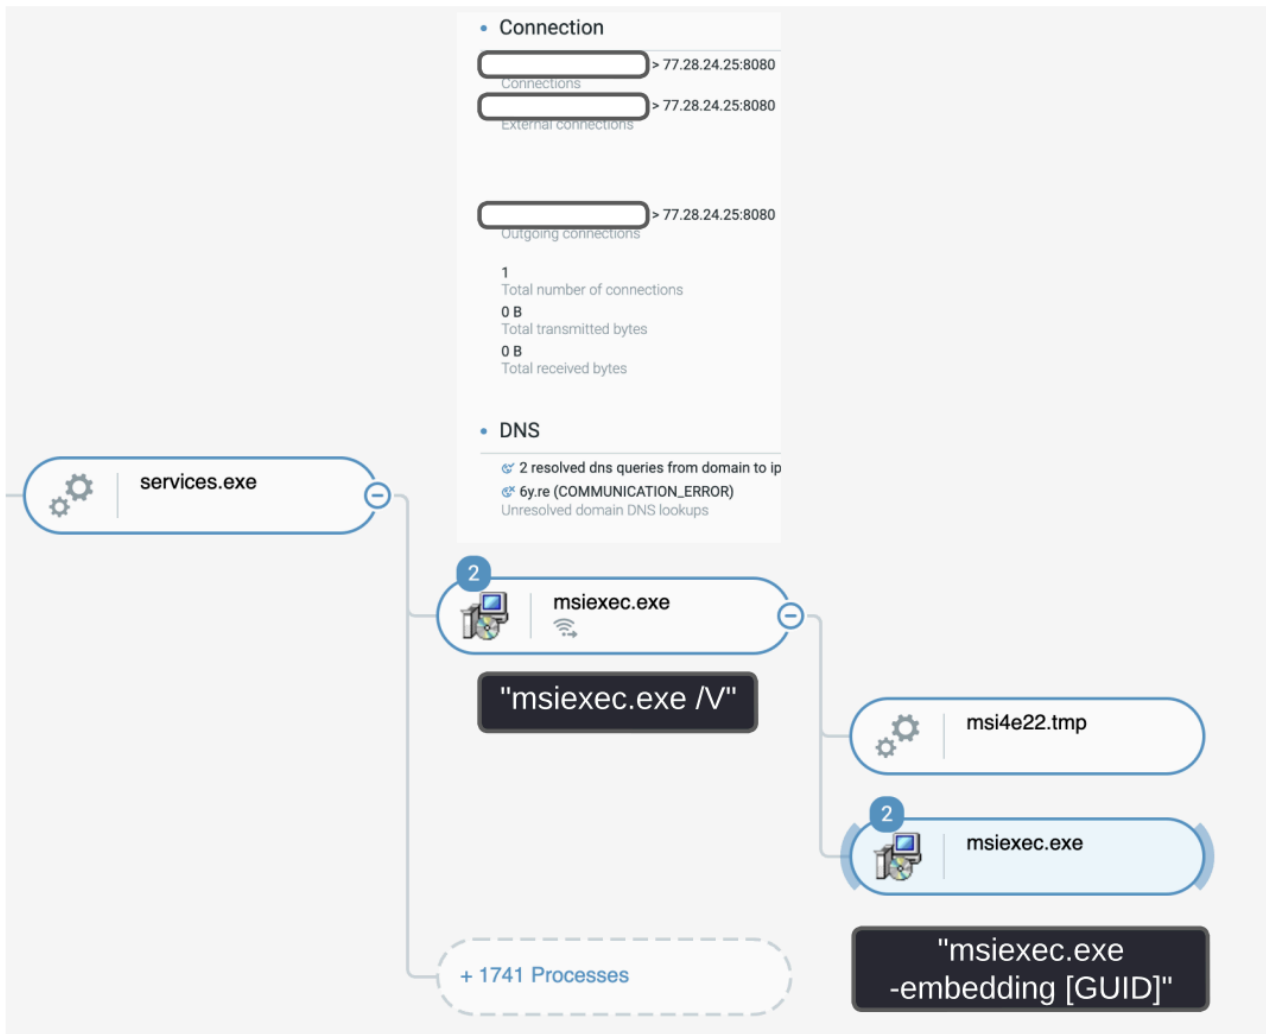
Connection

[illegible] > 77.28.24.25:8080
Connections

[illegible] > 77.28.24.25:8080
External connections

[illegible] > 77.28.24.25:8080
Outgoing connections

1
Total number of connections

0 B
Total transmitted bytes

0 B
Total received bytes

DNS

2 resolved dns queries from domain to ip
6y.re (COMMUNICATION_ERROR)
Unresolved domain DNS lookups

services.exe

2
msiexec.exe

"msiexec.exe /V"

msi4e22.tmp

2
msiexec.exe

+ 1741 Processes

"msiexec.exe -embedding [GUID]"